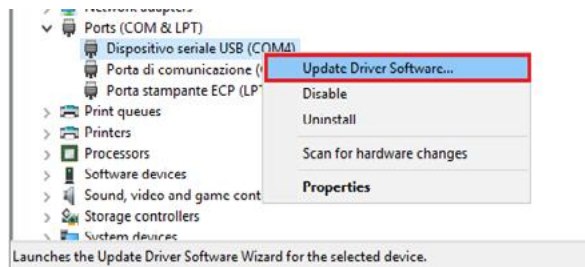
Network adapters
Ports (COM & LPT)
Dispositivo seriale USB (COM4)
Porta di comunicazione (
Porta stampante ECP (LPT
Print queues
Printers
Processors
Software devices
Sound, video and game cont
Storage controllers
System devices

Update Driver Software...
Disable
Uninstall
Scan for hardware changes
Properties

Launches the Update Driver Software Wizard for the selected device.